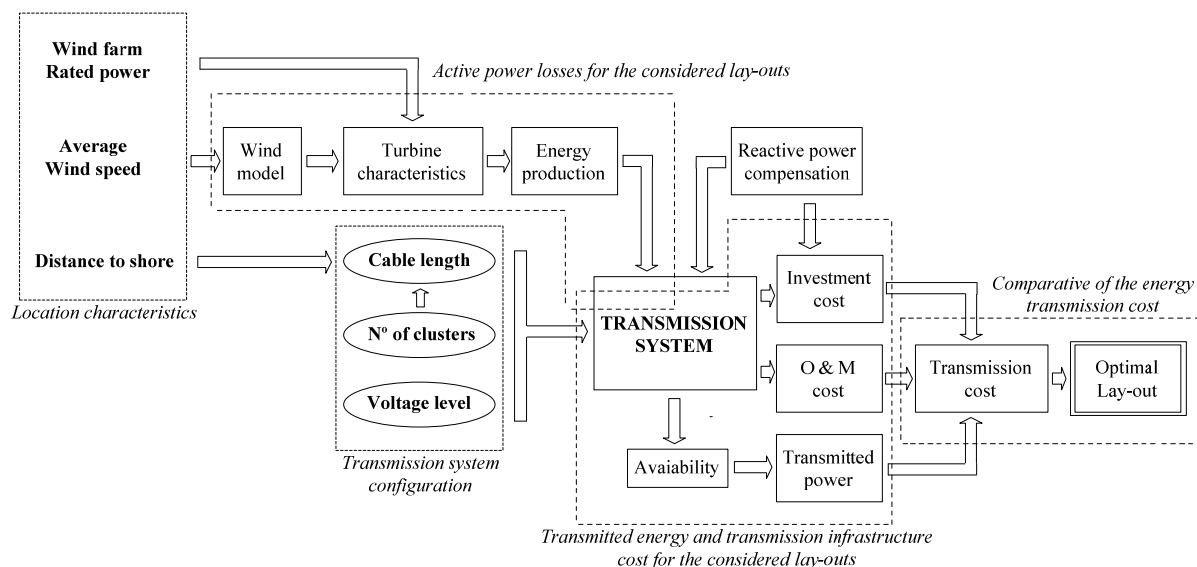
Wind farm
Rated power

Average
Wind speed

Distance to shore

Location characteristics

Active power losses for the considered lay-outs

Wind model

Turbine characteristics

Energy production

Reactive power compensation

Cable length

Nº of clusters

Voltage level

Transmission system configuration

TRANSMISSION SYSTEM

Investment cost

O & M cost

Avaiability

Transmitted power

Comparative of the energy transmission cost

Transmission cost

Optimal Lay-out

Transmitted energy and transmission infrastructure cost for the considered lay-outs